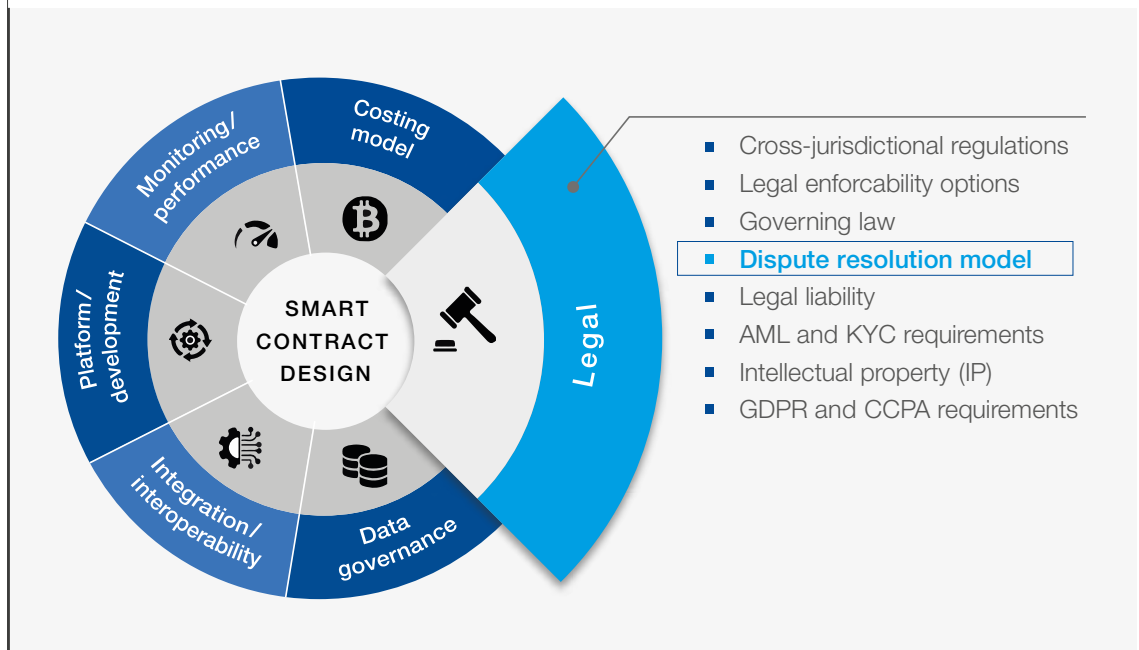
SMART CONTRACT DESIGN

Costing model

Monitoring/ performance

Platform/ development

Integration/ interoperability

Data governance

Legal

- Cross-jurisdictional regulations
- Legal enforcability options
- Governing law
- Dispute resolution model
- Legal liability
- AML and KYC requirements
- Intellectual property (IP)
- GDPR and CCPA requirements